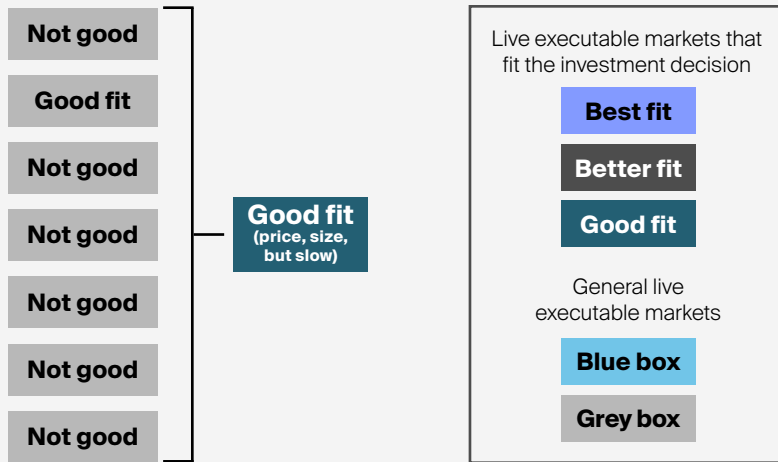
Not good

Good fit

Not good

Not good

Not good

Not good

Not good

Good fit
(price, size, but slow)

Live executable markets that fit the investment decision

Best fit

Better fit

Good fit

General live executable markets

Blue box

Grey box